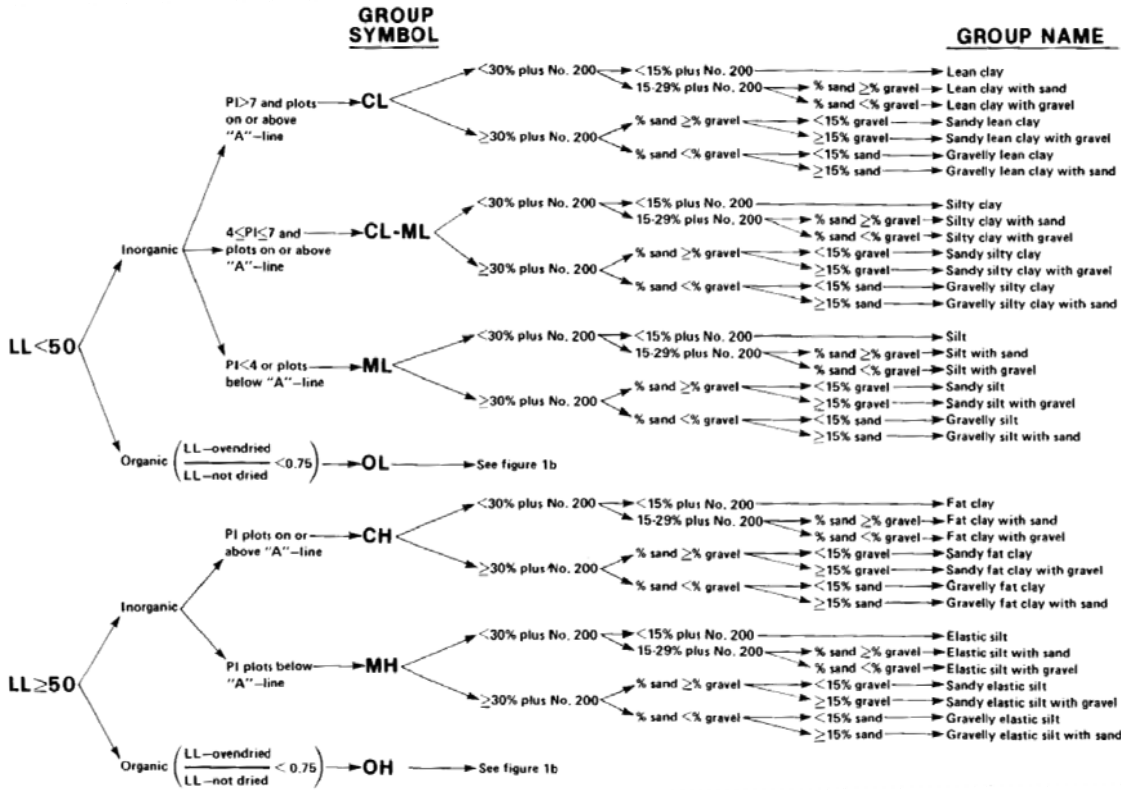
GROUP SYMBOL

GROUP NAME

LL<50

Inorganic

PI>7 and plots on or above "A"–line

CL

<30% plus No. 200

<15% plus No. 200

Lean clay

15-29% plus No. 200

% sand ≥% gravel

Lean clay with sand

% sand <% gravel

Lean clay with gravel

≥30% plus No. 200

% sand ≥% gravel

<15% gravel

Sandy lean clay

≥15% gravel

Sandy lean clay with gravel

% sand <% gravel

<15% sand

Gravelly lean clay

≥15% sand

Gravelly lean clay with sand

4≤PI≤7 and plots on or above "A"–line

CL-ML

<30% plus No. 200

<15% plus No. 200

Silty clay

15-29% plus No. 200

% sand ≥% gravel

Silty clay with sand

% sand <% gravel

Silty clay with gravel

≥30% plus No. 200

% sand ≥% gravel

<15% gravel

Sandy silty clay

≥15% gravel

Sandy silty clay with gravel

% sand <% gravel

<15% sand

Gravelly silty clay

≥15% sand

Gravelly silty clay with sand

PI<4 or plots below "A"–line

ML

<30% plus No. 200

<15% plus No. 200

Silt

15-29% plus No. 200

% sand ≥% gravel

Silt with sand

% sand <% gravel

Silt with gravel

≥30% plus No. 200

% sand ≥% gravel

<15% gravel

Sandy silt

≥15% gravel

Sandy silt with gravel

% sand <% gravel

<15% sand

Gravelly silt

≥15% sand

Gravelly silt with sand

Organic $\left(\frac{\text{LL–ovendried}}{\text{LL–not dried}} < 0.75\right)$

OL

See figure 1b

LL≥50

Inorganic

PI plots on or above "A"–line

CH

<30% plus No. 200

<15% plus No. 200

Fat clay

15-29% plus No. 200

% sand ≥% gravel

Fat clay with sand

% sand <% gravel

Fat clay with gravel

≥30% plus No. 200

% sand ≥% gravel

<15% gravel

Sandy fat clay

≥15% gravel

Sandy fat clay with gravel

% sand <% gravel

<15% sand

Gravelly fat clay

≥15% sand

Gravelly fat clay with sand

PI plots below "A"–line

MH

<30% plus No. 200

<15% plus No. 200

Elastic silt

15-29% plus No. 200

% sand ≥% gravel

Elastic silt with sand

% sand <% gravel

Elastic silt with gravel

≥30% plus No. 200

% sand ≥% gravel

<15% gravel

Sandy elastic silt

≥15% gravel

Sandy elastic silt with gravel

% sand <% gravel

<15% sand

Gravelly elastic silt

≥15% sand

Gravelly elastic silt with sand

Organic $\left(\frac{\text{LL–ovendried}}{\text{LL–not dried}} < 0.75\right)$

OH

See figure 1b